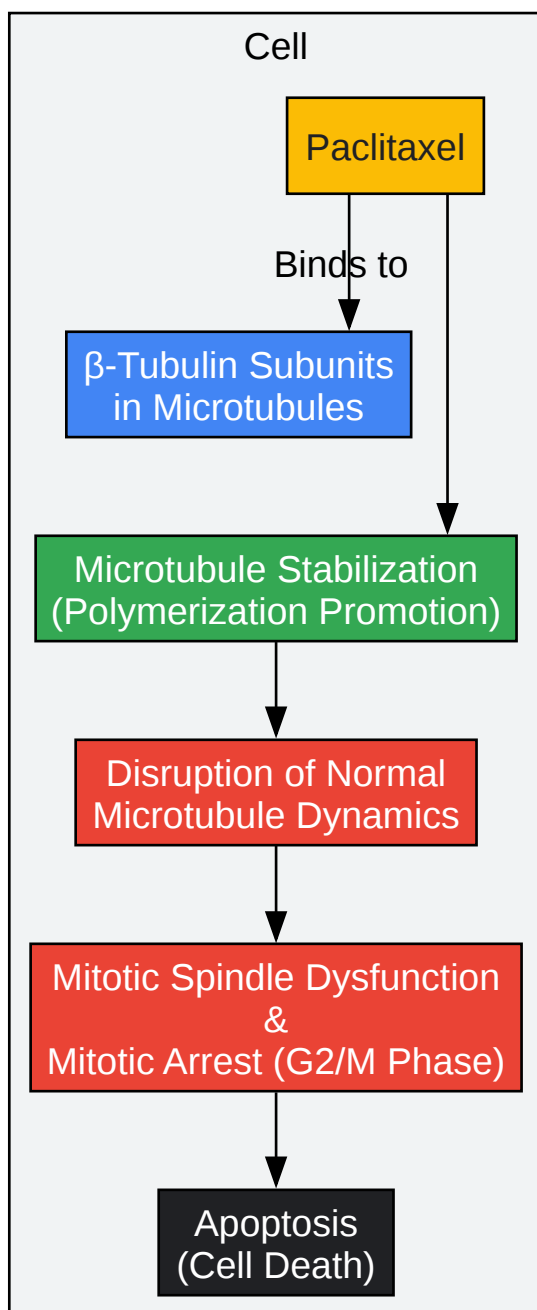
Cell

Paclitaxel

Binds to

β-Tubulin Subunits in Microtubules

Microtubule Stabilization (Polymerization Promotion)

Disruption of Normal Microtubule Dynamics

Mitotic Spindle Dysfunction & Mitotic Arrest (G2/M Phase)

Apoptosis (Cell Death)